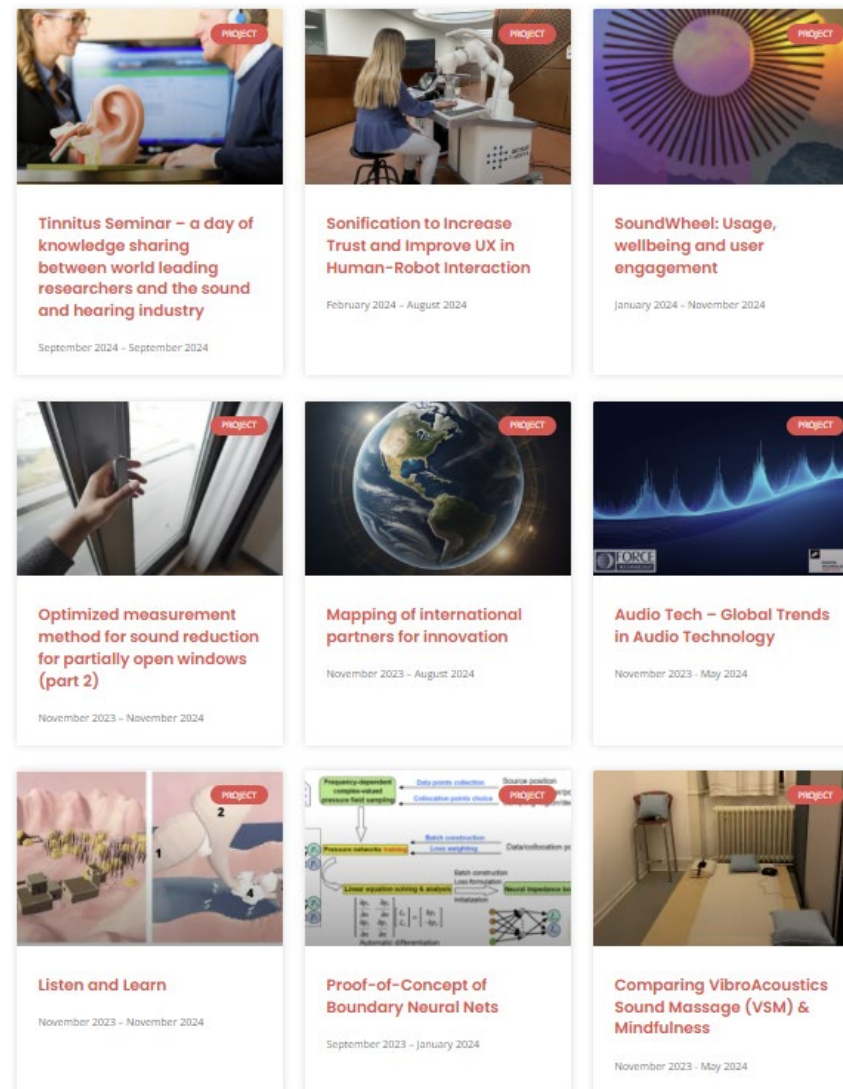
PROJECT

Tinnitus Seminar – a day of knowledge sharing between world leading researchers and the sound and hearing industry

September 2024 – September 2024

PROJECT

Sonification to Increase Trust and Improve UX in Human-Robot Interaction

February 2024 – August 2024

PROJECT

SoundWheel: Usage, wellbeing and user engagement

January 2024 – November 2024

PROJECT

Optimized measurement method for sound reduction for partially open windows (part 2)

November 2023 – November 2024

PROJECT

Mapping of international partners for innovation

November 2023 – August 2024

PROJECT

FORCE

Audio Tech – Global Trends in Audio Technology

November 2023 - May 2024

PROJECT

1 2 4

Listen and Learn

November 2023 – November 2024

PROJECT

Frequency-dependent complex-valued pressure field sampling

Data points collection

Collocation points choice

Source position

Batch construction

Loss weighting

Pressure networks training

Data/collocation p

Linear equation solving & analysis

Batch construction

Loss formulation

Initialization

Neural impedance bo

Automatic differentiation

Proof-of-Concept of Boundary Neural Nets

September 2023 – January 2024

PROJECT

Comparing VibroAcoustics Sound Massage (VSM) & Mindfulness

November 2023 - May 2024